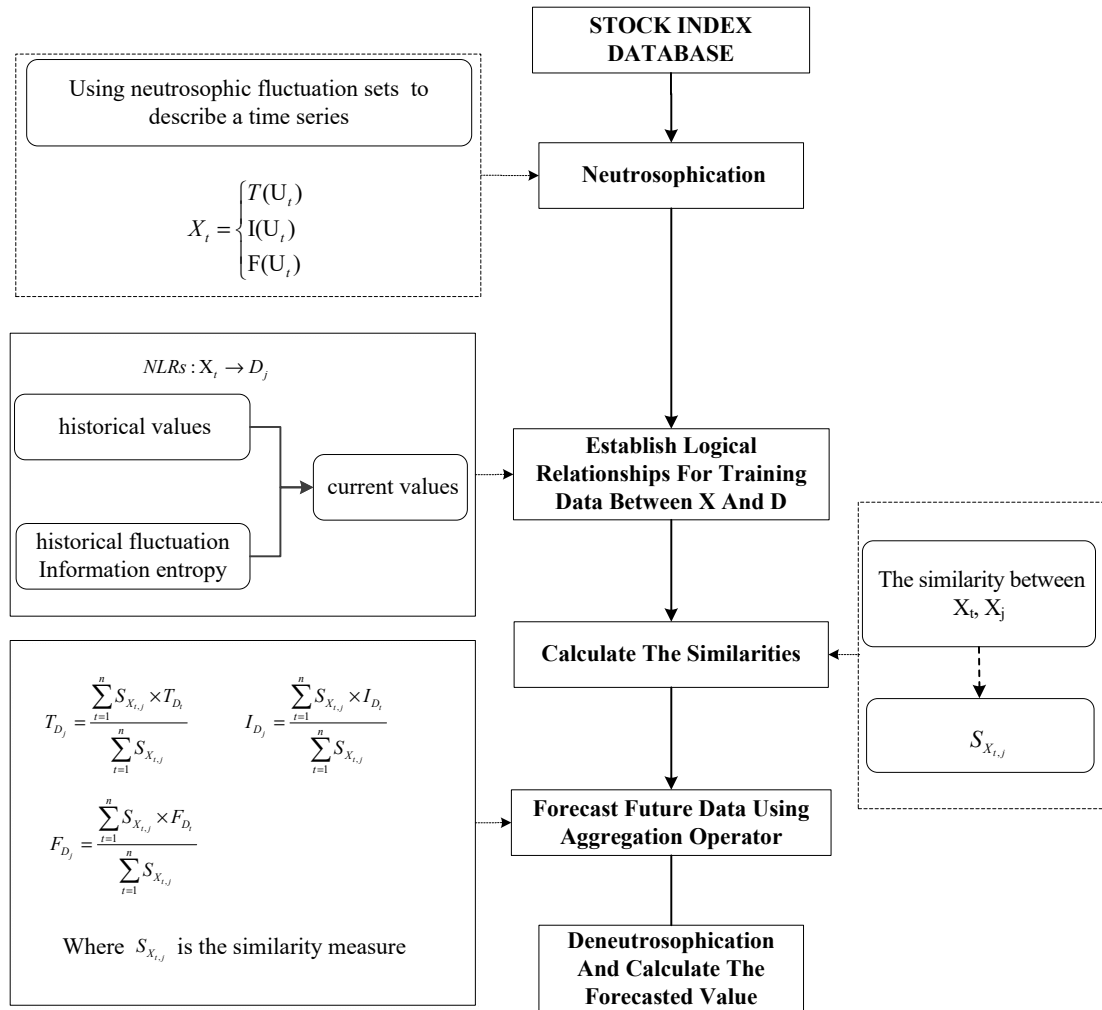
STOCK INDEX DATABASE

Using neutrosophic fluctuation sets to describe a time series

$X_t = \begin{cases} T(U_t) \\ I(U_t) \\ F(U_t) \end{cases}$

Neutrosophication

$NLRs: X_t \rightarrow D_j$

historical values

historical fluctuation Information entropy

current values

Establish Logical Relationships For Training Data Between X And D

The similarity between $X_t$, $X_j$

$S_{X_{t,j}}$

Calculate The Similarities

$T_{D_j} = \frac{\sum_{t=1}^{n} S_{X_{t,j}} \times T_{D_t}}{\sum_{t=1}^{n} S_{X_{t,j}}}$ $I_{D_j} = \frac{\sum_{t=1}^{n} S_{X_{t,j}} \times I_{D_t}}{\sum_{t=1}^{n} S_{X_{t,j}}}$

$F_{D_j} = \frac{\sum_{t=1}^{n} S_{X_{t,j}} \times F_{D_t}}{\sum_{t=1}^{n} S_{X_{t,j}}}$

Where $S_{X_{t,j}}$ is the similarity measure

Forecast Future Data Using Aggregation Operator

Deneutrosophication And Calculate The Forecasted Value